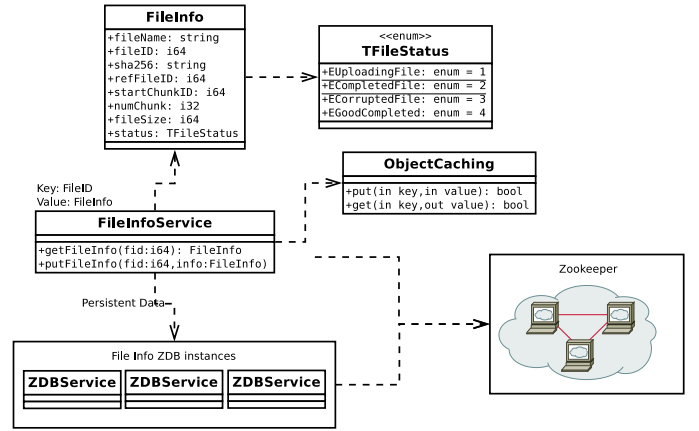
FileInfo
+fileName: string
+fileID: i64
+sha256: string
+refFileID: i64
+startChunkID: i64
+numChunk: i32
+fileSize: i64
+status: TFileStatus

<<enum>>
TFileStatus
+EUploadingFile: enum = 1
+ECompletedFile: enum = 2
+ECorruptedFile: enum = 3
+EGoodCompleted: enum = 4

ObjectCaching
+put(in key,in value): bool
+get(in key,out value): bool

Key: FileID
Value: FileInfo

FileInfoService
+getFileInfo(fid:i64): FileInfo
+putFileInfo(fid:i64,info:FileInfo)

Zookeeper

Persistent Data

File Info ZDB instances
ZDBService
ZDBService
ZDBService